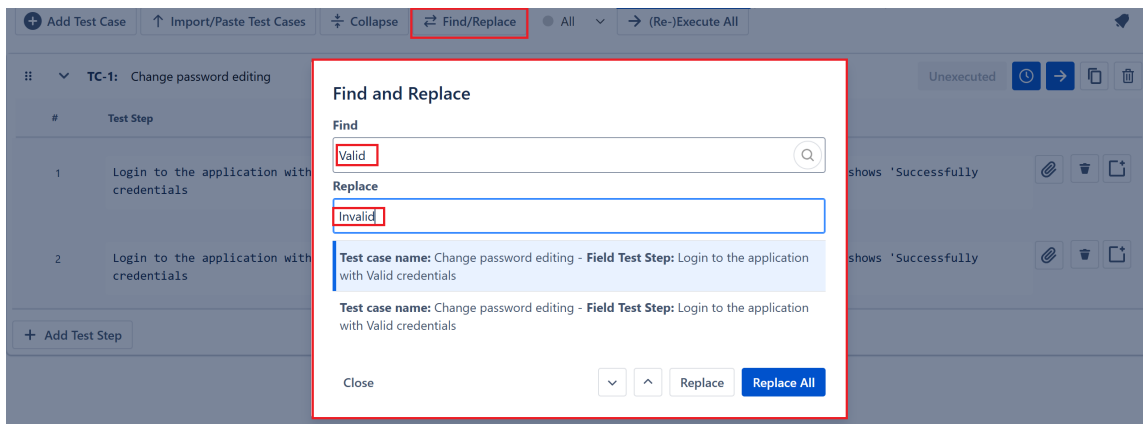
Add Test Case | Import/Paste Test Cases | Collapse | Find/Replace | All | (Re-)Execute All

TC-1: Change password editing

Unexecuted

# | Test Step

1 Login to the application with credentials

shows 'Successfully

2 Login to the application with credentials

shows 'Successfully

+ Add Test Step

Find and Replace

Find

Valid

Replace

Invalid

**Test case name:** Change password editing - **Field Test Step:** Login to the application with Valid credentials

**Test case name:** Change password editing - **Field Test Step:** Login to the application with Valid credentials

Close

Replace

Replace All